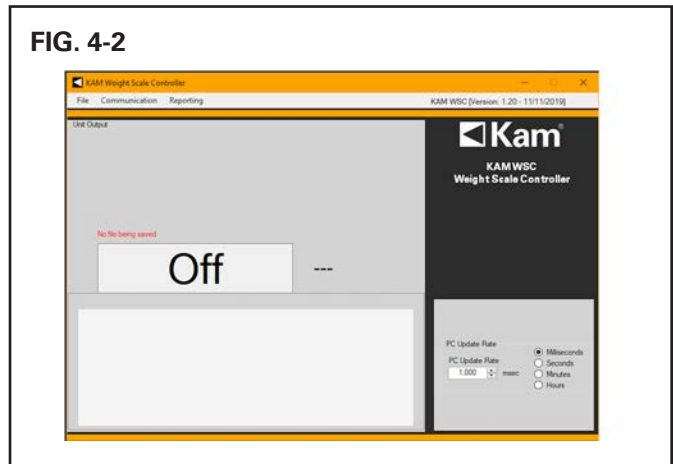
FIG. 4-2

KAM Weight Scale Controller

File Communication Reporting

KAM WSC [Version: 1.20 - 11/11/2019]

Unit Output

Kam®

KAM WSC
Weight Scale Controller

No file being saved

Off

---

PC Update Rate

PC Update Rate

1,000 msec

Milliseconds
Seconds
Minutes
Hours